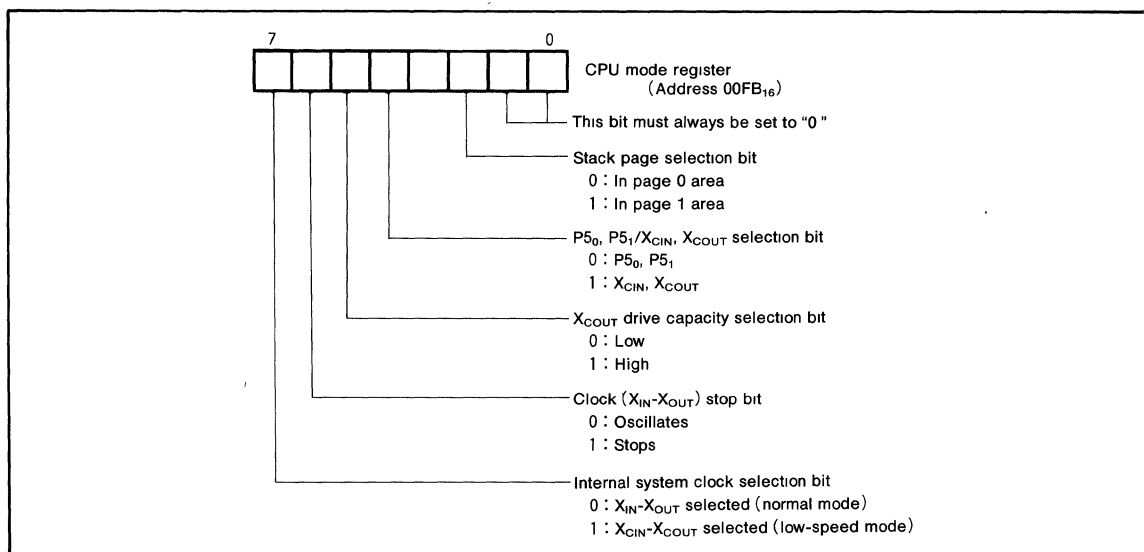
7

0

CPU mode register (Address $00FB_{16}$)

This bit must always be set to "0"

Stack page selection bit
0 : In page 0 area
1 : In page 1 area

$P5_0$, $P5_1/X_{CIN}$, $X_{COUT}$ selection bit
0 : $P5_0$, $P5_1$
1 : $X_{CIN}$, $X_{COUT}$

$X_{COUT}$ drive capacity selection bit
0 : Low
1 : High

Clock ($X_{IN}$-$X_{OUT}$) stop bit
0 : Oscillates
1 : Stops

Internal system clock selection bit
0 : $X_{IN}$-$X_{OUT}$ selected (normal mode)
1 : $X_{CIN}$-$X_{COUT}$ selected (low-speed mode)